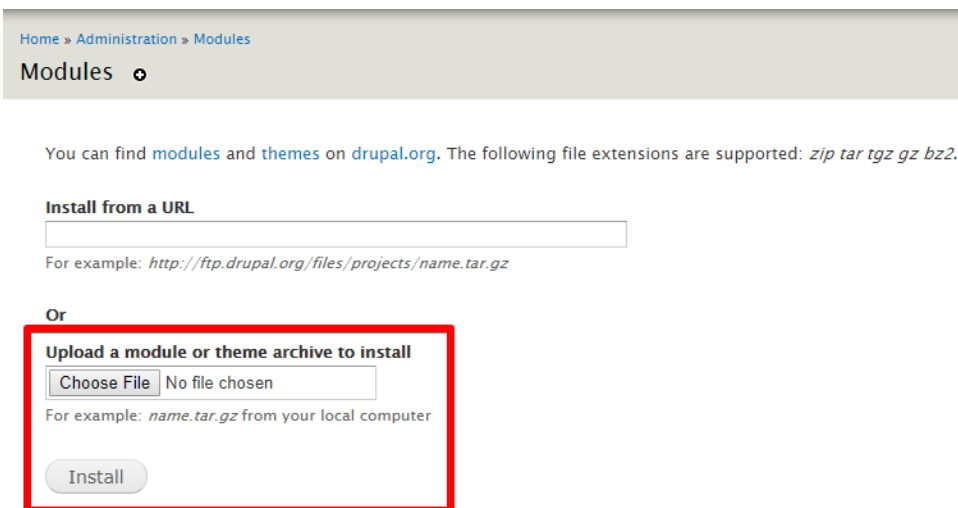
Home » Administration » Modules

Modules

You can find modules and themes on drupal.org. The following file extensions are supported: zip tar tgz gz bz2.

Install from a URL

For example: http://ftp.drupal.org/files/projects/name.tar.gz

Or

Upload a module or theme archive to install

Choose File No file chosen

For example: name.tar.gz from your local computer

Install